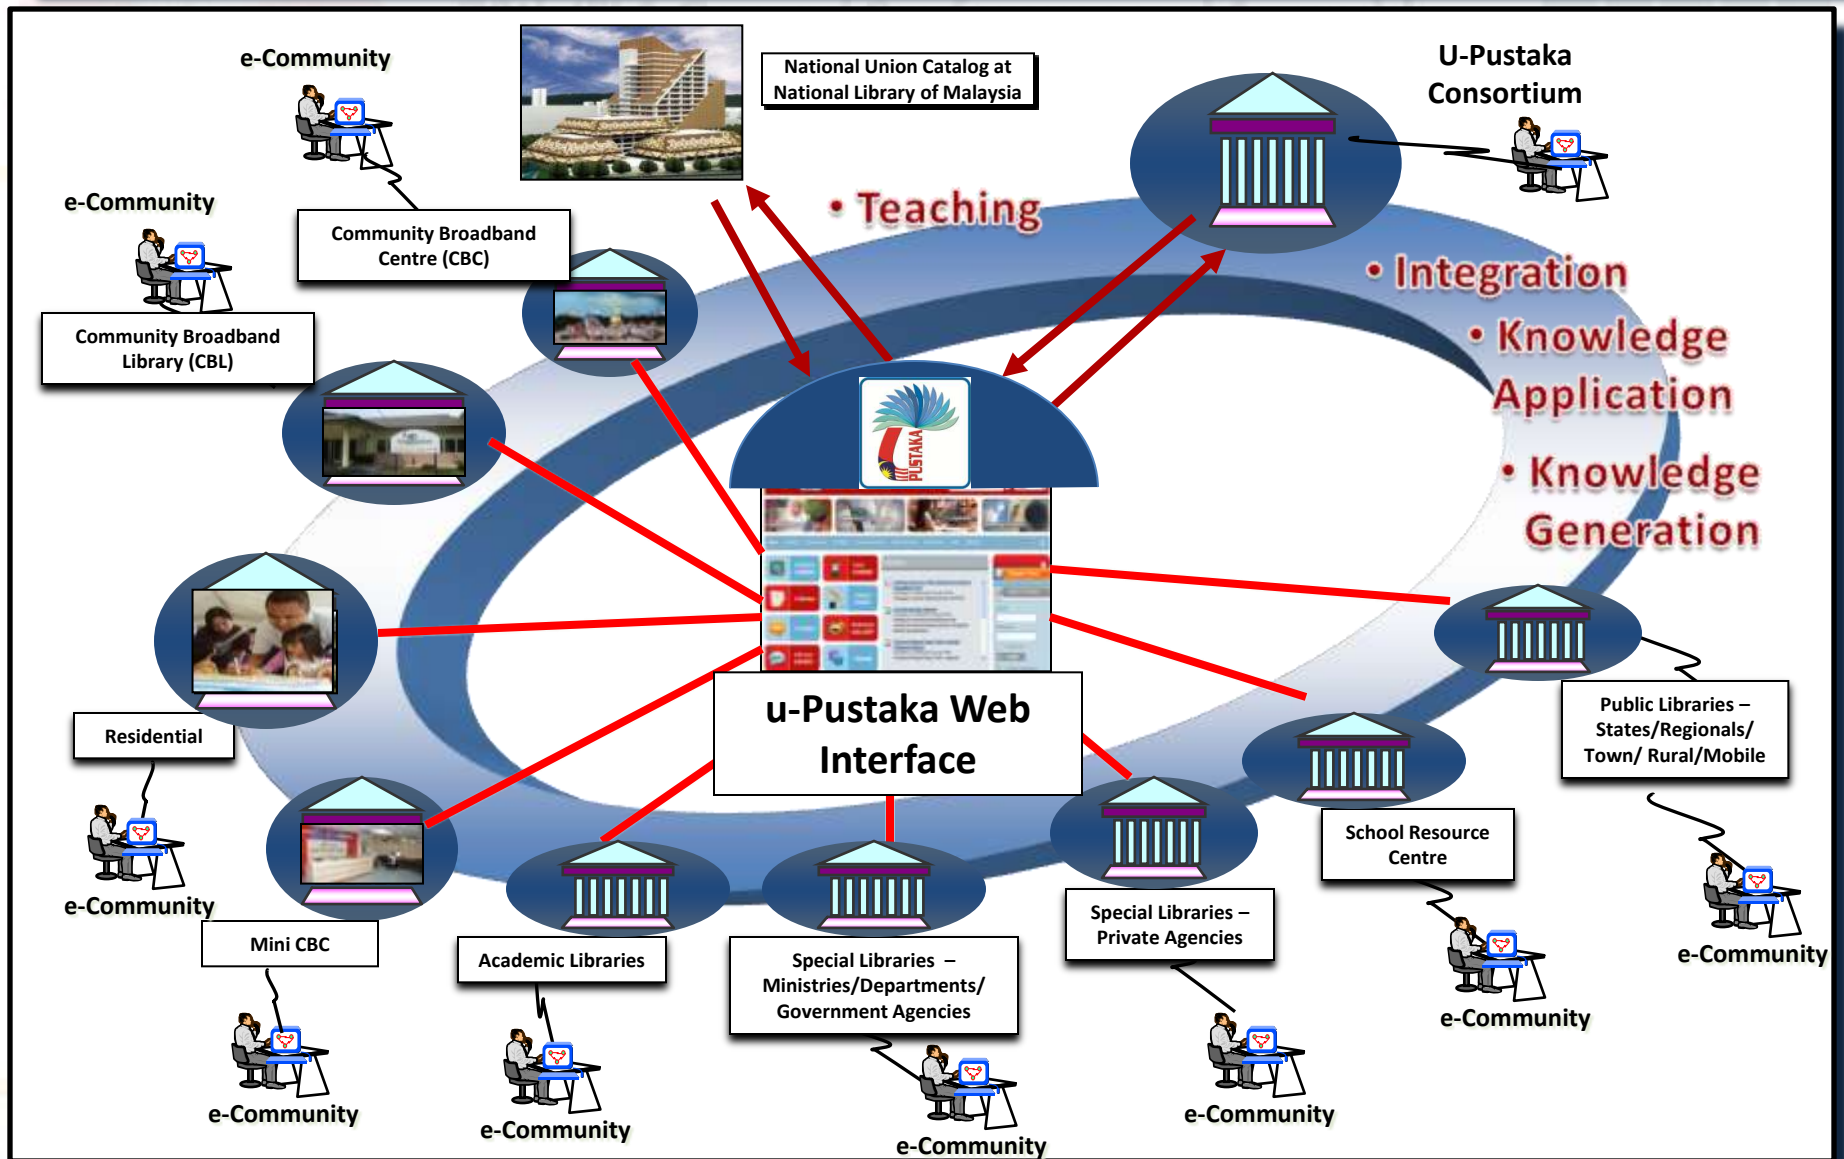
e-Community

National Union Catalog at National Library of Malaysia

U-Pustaka Consortium

e-Community

Community Broadband Centre (CBC)

• Teaching

• Integration

• Knowledge Application

• Knowledge Generation

Community Broadband Library (CBL)

PUSTAKA

Residential

u-Pustaka Web Interface

Public Libraries – States/Regionals/ Town/ Rural/Mobile

e-Community

School Resource Centre

e-Community

Mini CBC

Academic Libraries

Special Libraries – Ministries/Departments/ Government Agencies

Special Libraries – Private Agencies

e-Community

e-Community

e-Community

e-Community

e-Community

e-Community